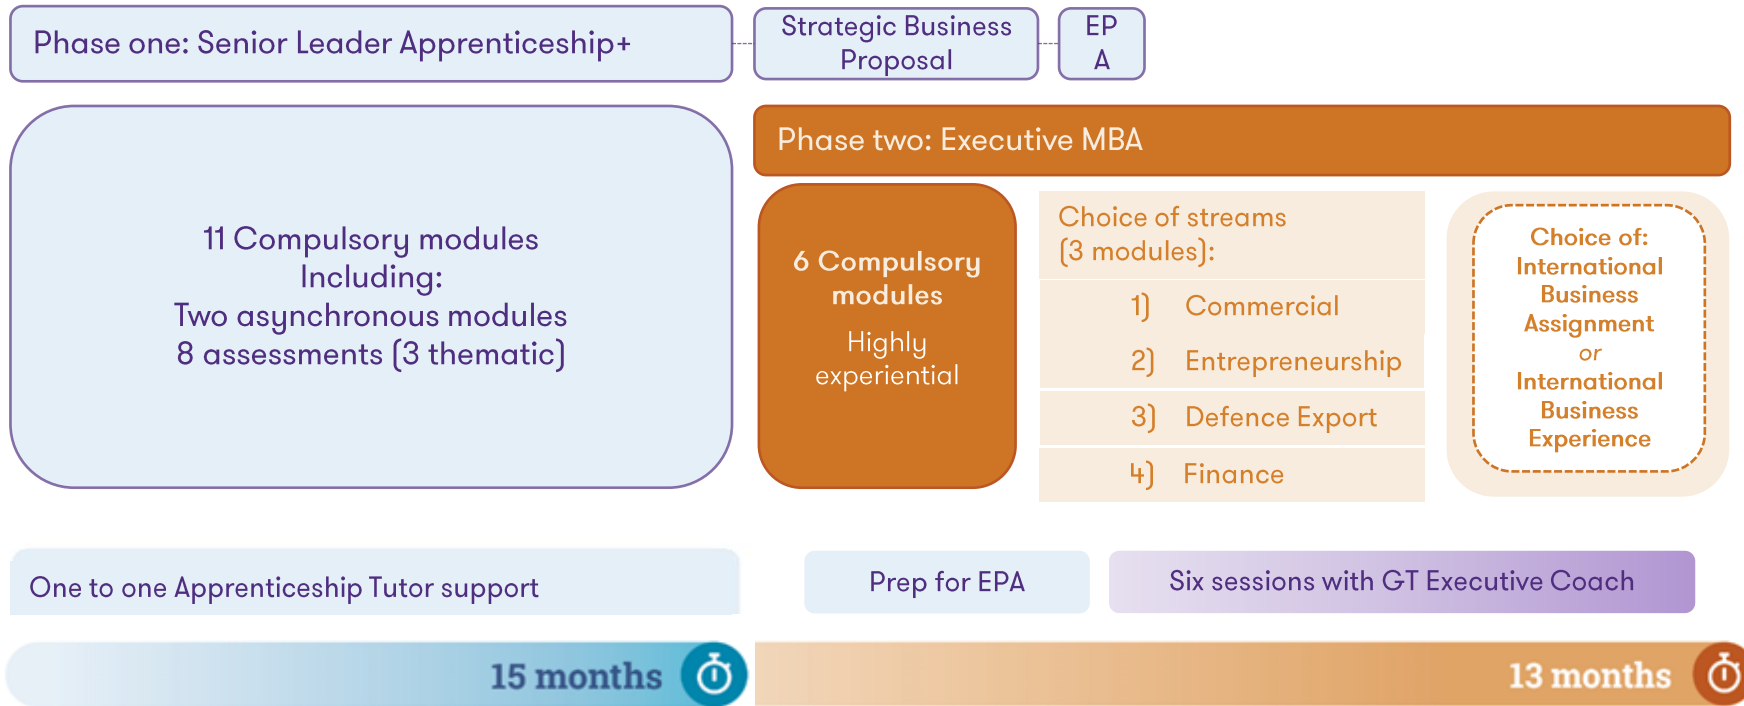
Phase one: Senior Leader Apprenticeship+

Strategic Business Proposal

EP A

Phase two: Executive MBA

11 Compulsory modules
Including:
Two asynchronous modules
8 assessments (3 thematic)

6 Compulsory modules
Highly experiential

Choice of streams (3 modules):

1) Commercial
2) Entrepreneurship
3) Defence Export
4) Finance

Choice of:
International Business Assignment
or
International Business Experience

One to one Apprenticeship Tutor support

Prep for EPA

Six sessions with GT Executive Coach

15 months

13 months